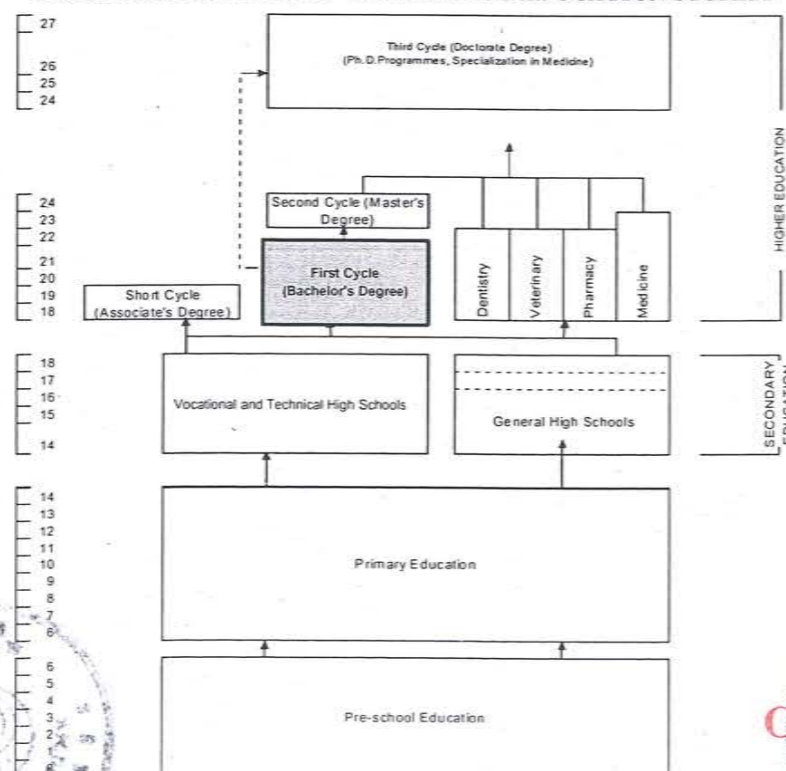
27
26
25
24

Third Cycle (Doctorate Degree)
(Ph.D.Programmes, Specialization in Medicine)

HIGHER EDUCATION

24
23
22
21
20
19
18

Second Cycle (Master's Degree)

First Cycle (Bachelor's Degree)

Short Cycle (Associate's Degree)

Dentistry

Veterinary

Pharmacy

Medicine

18
17
16
15
14

Vocational and Technical High Schools

General High Schools

SECONDARY EDUCATION

14
13
12
11
10
9
8
7
6

Primary Education

6
5
4
3
2
1
0

Pre-school Education